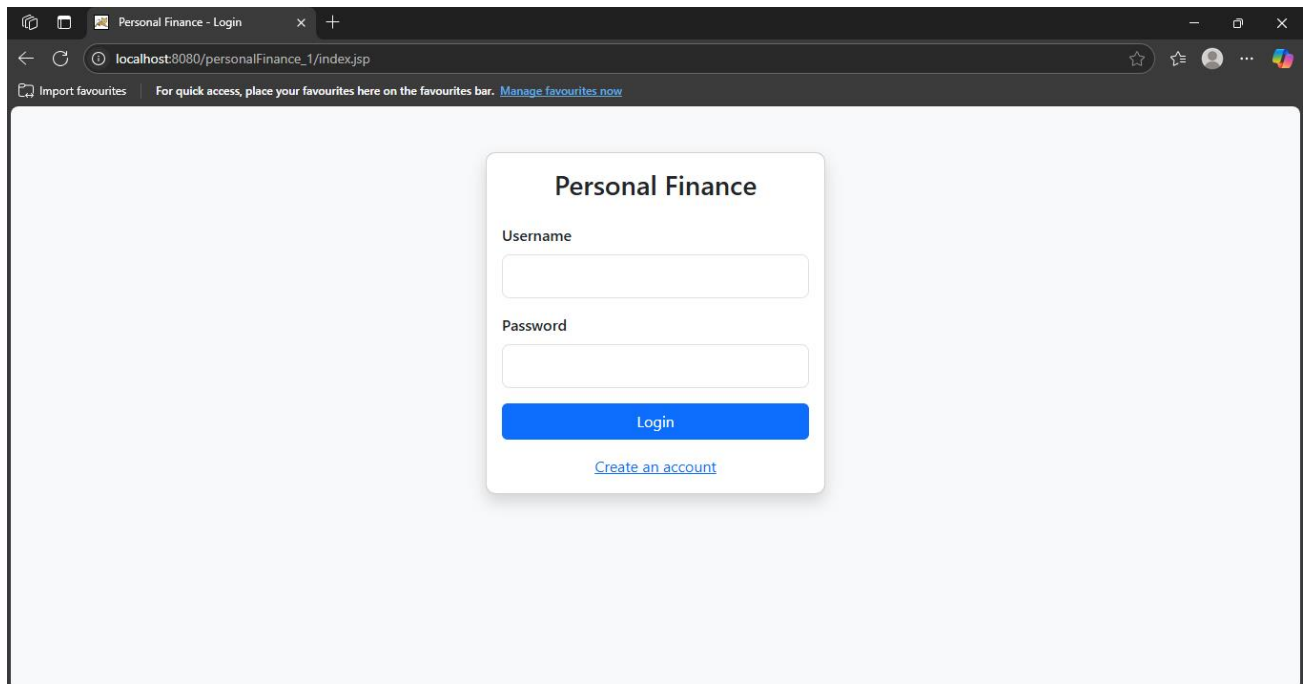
Personal Finance - Login

localhost:8080/personalFinance_1/index.jsp

Import favourites

For quick access, place your favourites here on the favourites bar. Manage favourites now

Personal Finance

Username

Password

Login

Create an account